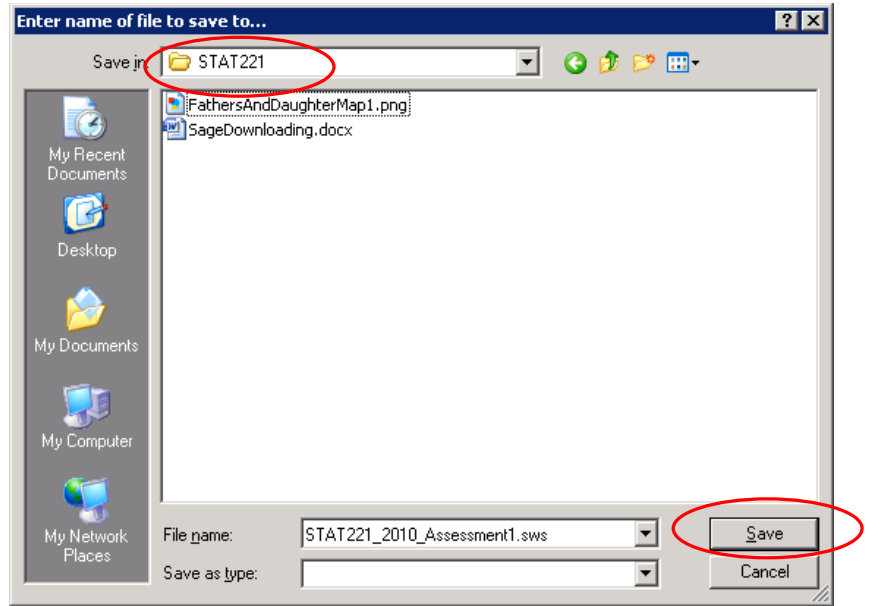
Enter name of file to save to...

?

Save in: STAT221

FathersAndDaughterMap1.png
SageDownloading.docx

My Recent Documents

Desktop

My Documents

My Computer

My Network Places

File name: STAT221_2010_Assessment1.sws

Save as type:

Save

Cancel